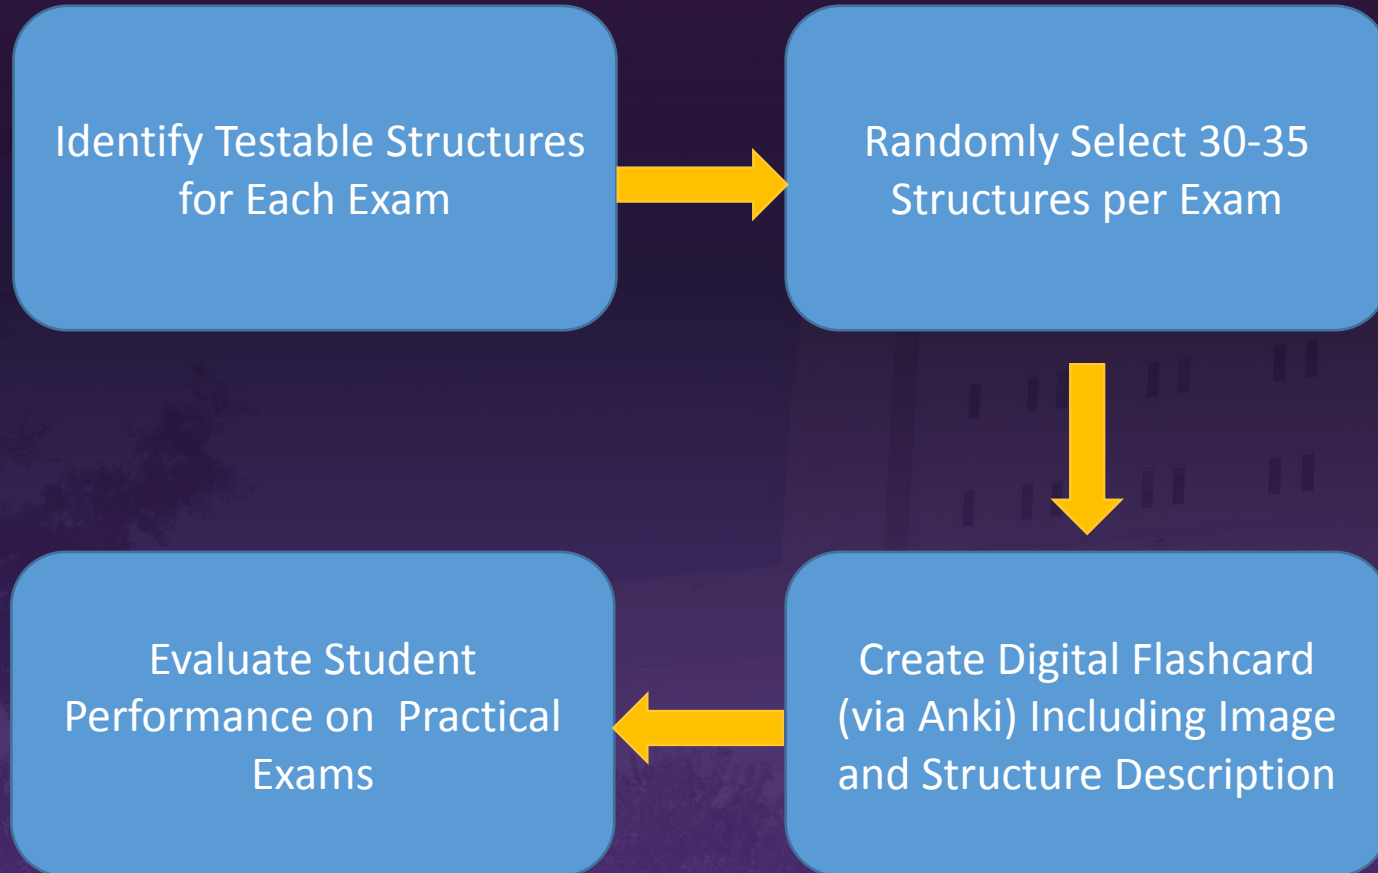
Identify Testable Structures for Each Exam

Randomly Select 30-35 Structures per Exam

Create Digital Flashcard (via Anki) Including Image and Structure Description

Evaluate Student Performance on Practical Exams